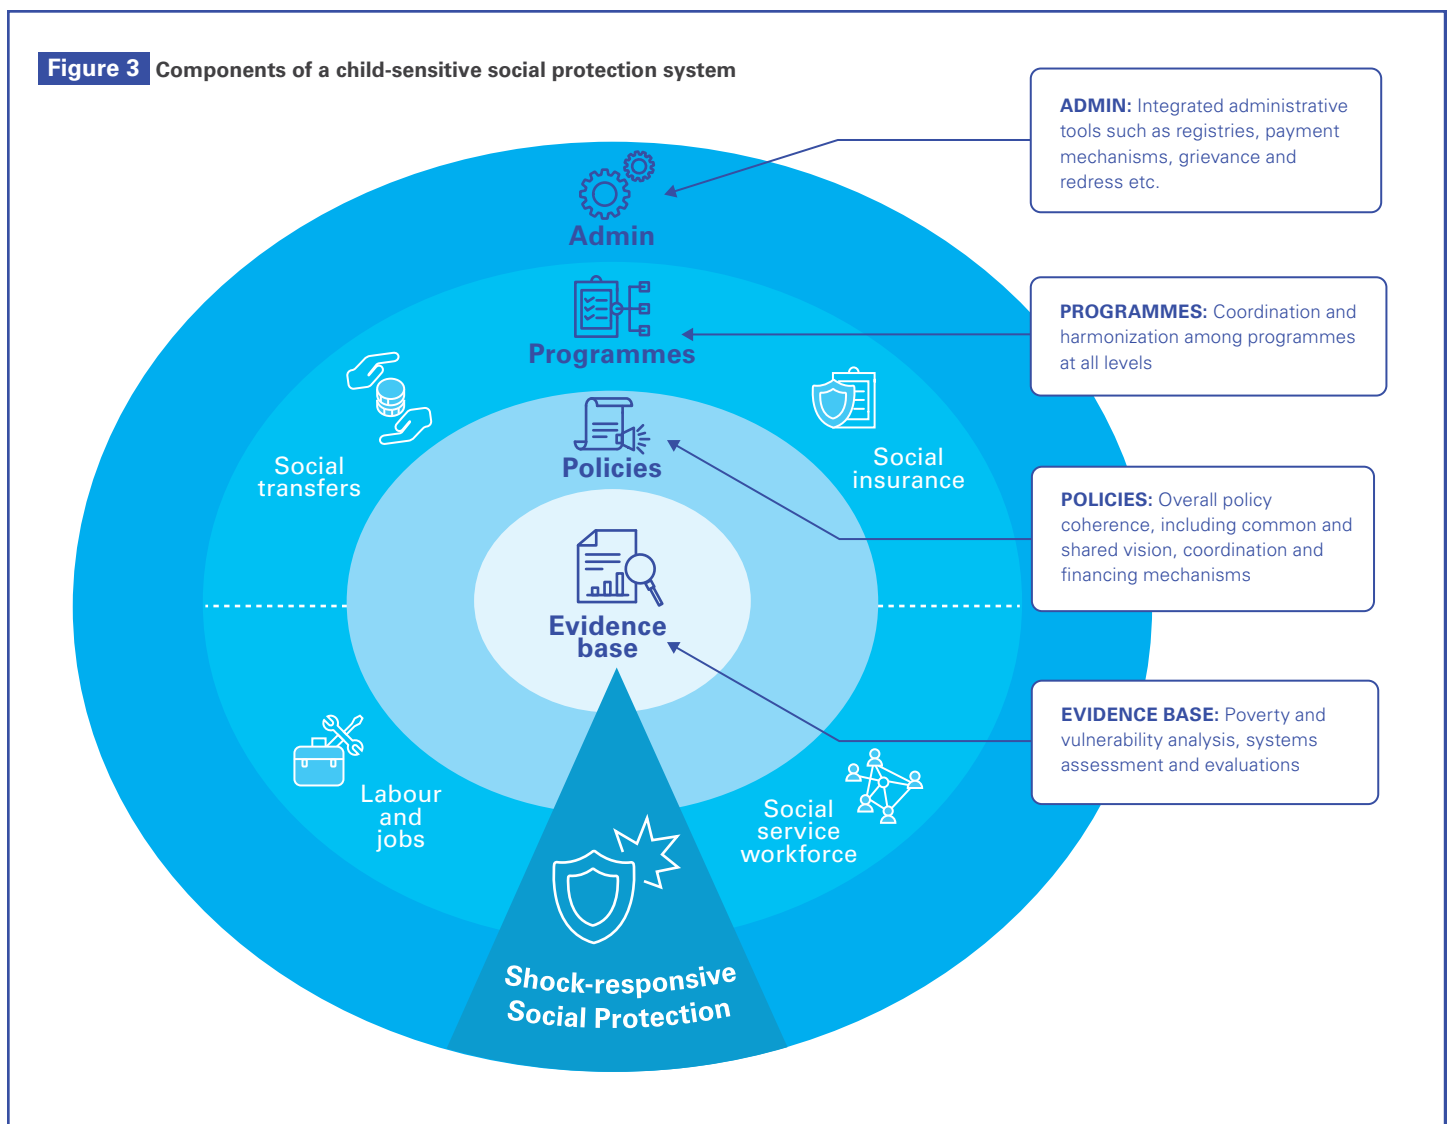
Figure 3 Components of a child-sensitive social protection system

Admin

Programmes

Social transfers

Social insurance

Policies

Evidence base

Labour and jobs

Social service workforce

Shock-responsive Social Protection

ADMIN: Integrated administrative tools such as registries, payment mechanisms, grievance and redress etc.

PROGRAMMES: Coordination and harmonization among programmes at all levels

POLICIES: Overall policy coherence, including common and shared vision, coordination and financing mechanisms

EVIDENCE BASE: Poverty and vulnerability analysis, systems assessment and evaluations